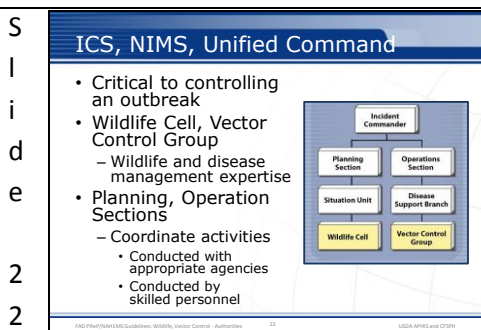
S
l
i
d
e

2
2

ICS, NIMS, Unified Command

• Critical to controlling an outbreak
• Wildlife Cell, Vector Control Group
– Wildlife and disease management expertise
• Planning, Operation Sections
– Coordinate activities
• Conducted with appropriate agencies
• Conducted by skilled personnel

Incident Commander
Planning Section
Operations Section
Situation Unit
Disease Support Branch
Wildlife Cell
Vector Control Group

FAD PReP/NAHEMS Guidelines: Wildlife, Vector Control - Authorities 22 USDA APHIS and CFSPH